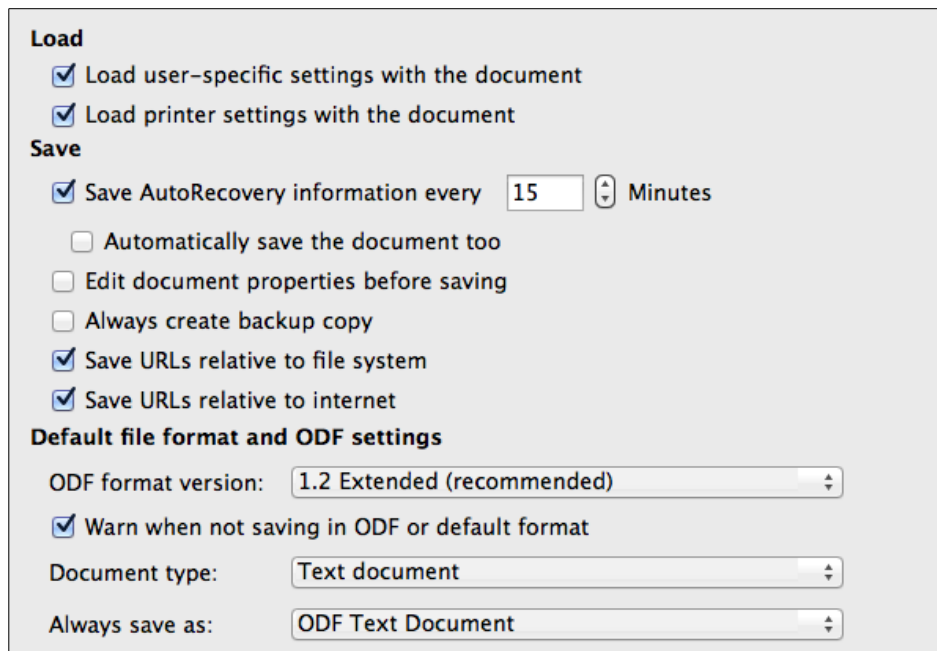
Load

Load user-specific settings with the document

Load printer settings with the document

Save

Save AutoRecovery information every 15 Minutes

Automatically save the document too

Edit document properties before saving

Always create backup copy

Save URLs relative to file system

Save URLs relative to internet

Default file format and ODF settings

ODF format version: 1.2 Extended (recommended)

Warn when not saving in ODF or default format

Document type: Text document

Always save as: ODF Text Document